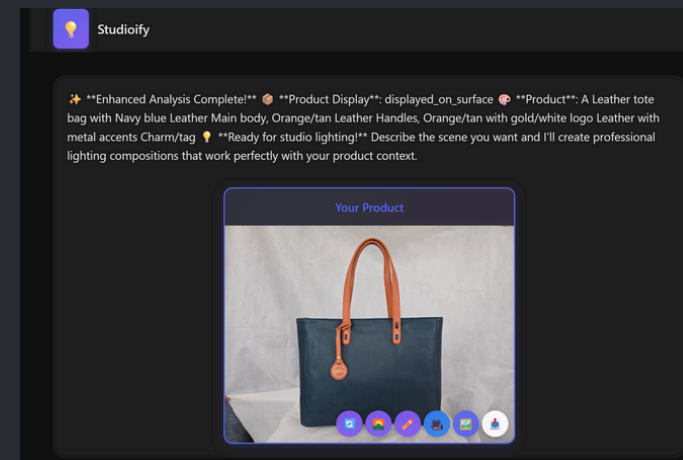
Studioify

✨ **Enhanced Analysis Complete!** 📦 **Product Display**: displayed_on_surface 🎨 **Product**: A Leather tote bag with Navy blue Leather Main body, Orange/tan Leather Handles, Orange/tan with gold/white logo Leather with metal accents Charm/tag 💡 **Ready for studio lighting!** Describe the scene you want and I'll create professional lighting compositions that work perfectly with your product context.

Your Product